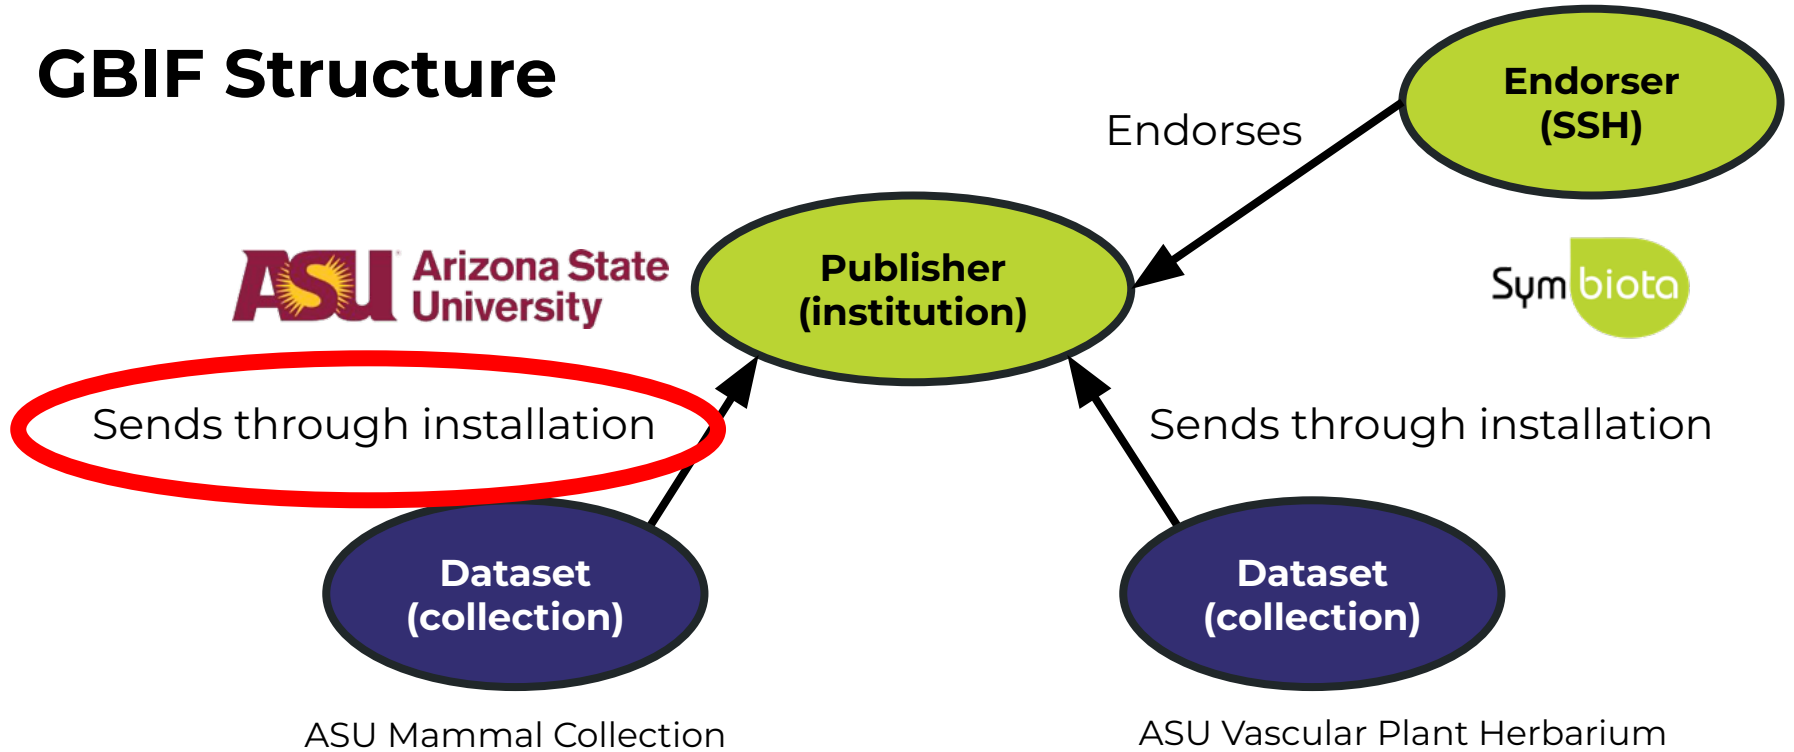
GBIF Structure

Endorser (SSH)

Endorses

ASU Arizona State University

Publisher (institution)

Symbiota

Sends through installation

Sends through installation

Dataset (collection)

Dataset (collection)

ASU Mammal Collection

ASU Vascular Plant Herbarium